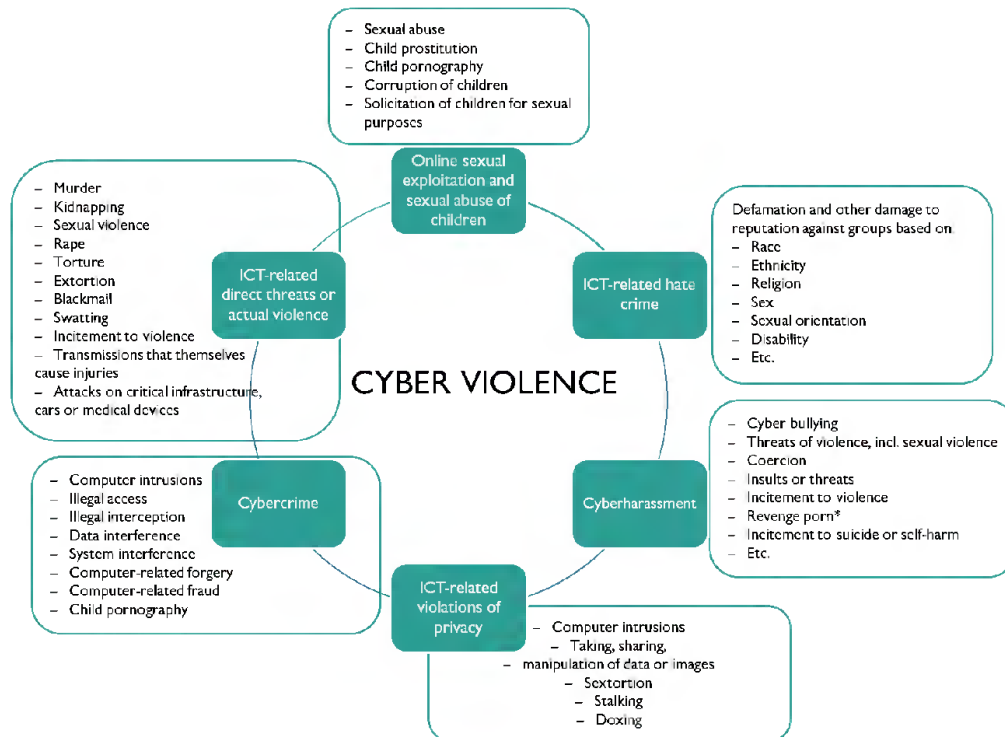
– Sexual abuse
– Child prostitution
– Child pornography
– Corruption of children
– Solicitation of children for sexual purposes

Online sexual exploitation and sexual abuse of children

Defamation and other damage to reputation against groups based on:
– Race
– Ethnicity
– Religion
– Sex
– Sexual orientation
– Disability
– Etc.

ICT-related hate crime

– Murder
– Kidnapping
– Sexual violence
– Rape
– Torture
– Extortion
– Blackmail
– Swatting
– Incitement to violence
– Transmissions that themselves cause injuries
– Attacks on critical infrastructure, cars or medical devices

ICT-related direct threats or actual violence

CYBER VIOLENCE

– Cyber bullying
– Threats of violence, incl. sexual violence
– Coercion
– Insults or threats
– Incitement to violence
– Revenge porn*
– Incitement to suicide or self-harm
– Etc.

Cyberharassment

– Computer intrusions
– Illegal access
– Illegal interception
– Data interference
– System interference
– Computer-related forgery
– Computer-related fraud
– Child pornography

Cybercrime

ICT-related violations of privacy

– Computer intrusions
– Taking, sharing, manipulation of data or images
– Sextortion
– Stalking
– Doxing